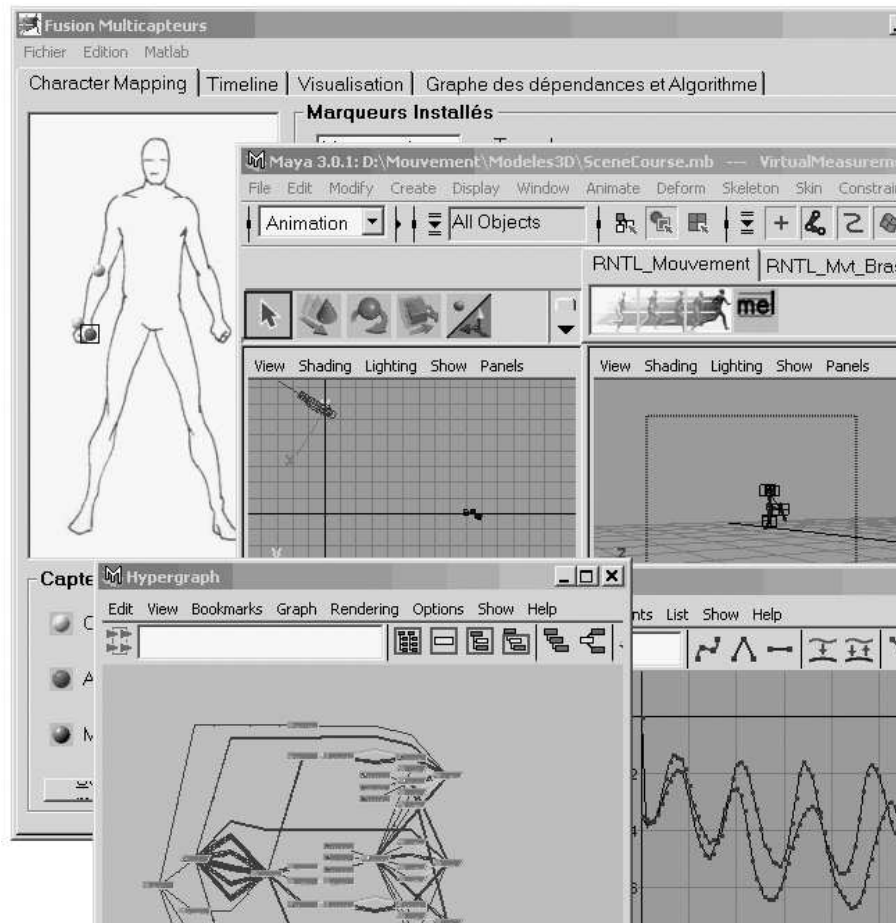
Fusion Multicapteurs

Fichier Edition Matlab

Character Mapping | Timeline | Visualisation | Graphe des dépendances et Algorithme

Marqueurs Installés

Maya 3.0.1: D:\Mouvement\Modeles3D\SceneCourse.mb --- VirtualMeasurem

File Edit Modify Create Display Window Animate Deform Skeleton Skin Constrai

Animation

All Objects

RNTL_Mouvement | RNTL_Mvt_Bras

mel

View Shading Lighting Show Panels

View Shading Lighting Show Panels

Capte

Hypergraph

Edit View Bookmarks Graph Rendering Options Show Help

nts List Show Help

C

A

M

2

4

6